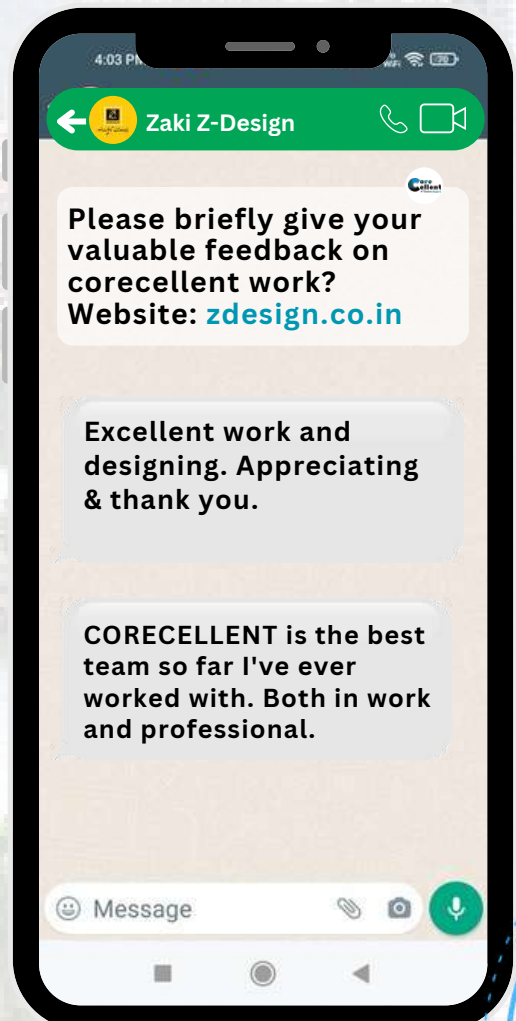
4:03 PM

Zaki Z-Design

Please briefly give your valuable feedback on corecellent work? Website: zdesign.co.in

Excellent work and designing. Appreciating & thank you.

CORECELLENT is the best team so far I've ever worked with. Both in work and professional.

Message